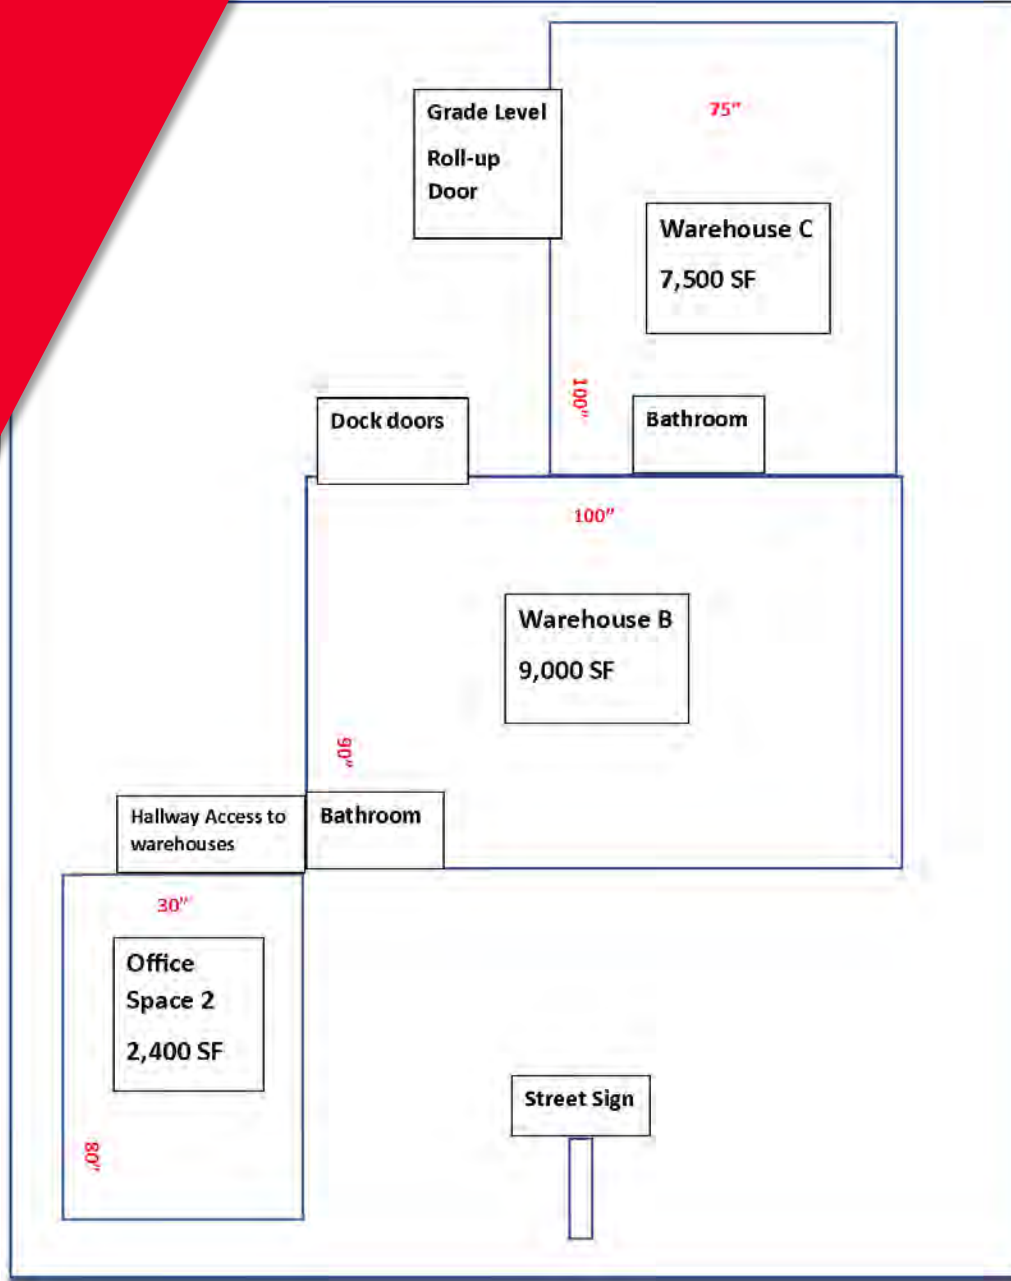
Grade Level
Roll-up
Door

75"

Warehouse C
7,500 SF

100"

Dock doors

Bathroom

100"

Warehouse B
9,000 SF

90"

Hallway Access to warehouses

Bathroom

30"

Office
Space 2
2,400 SF

80'

Street Sign